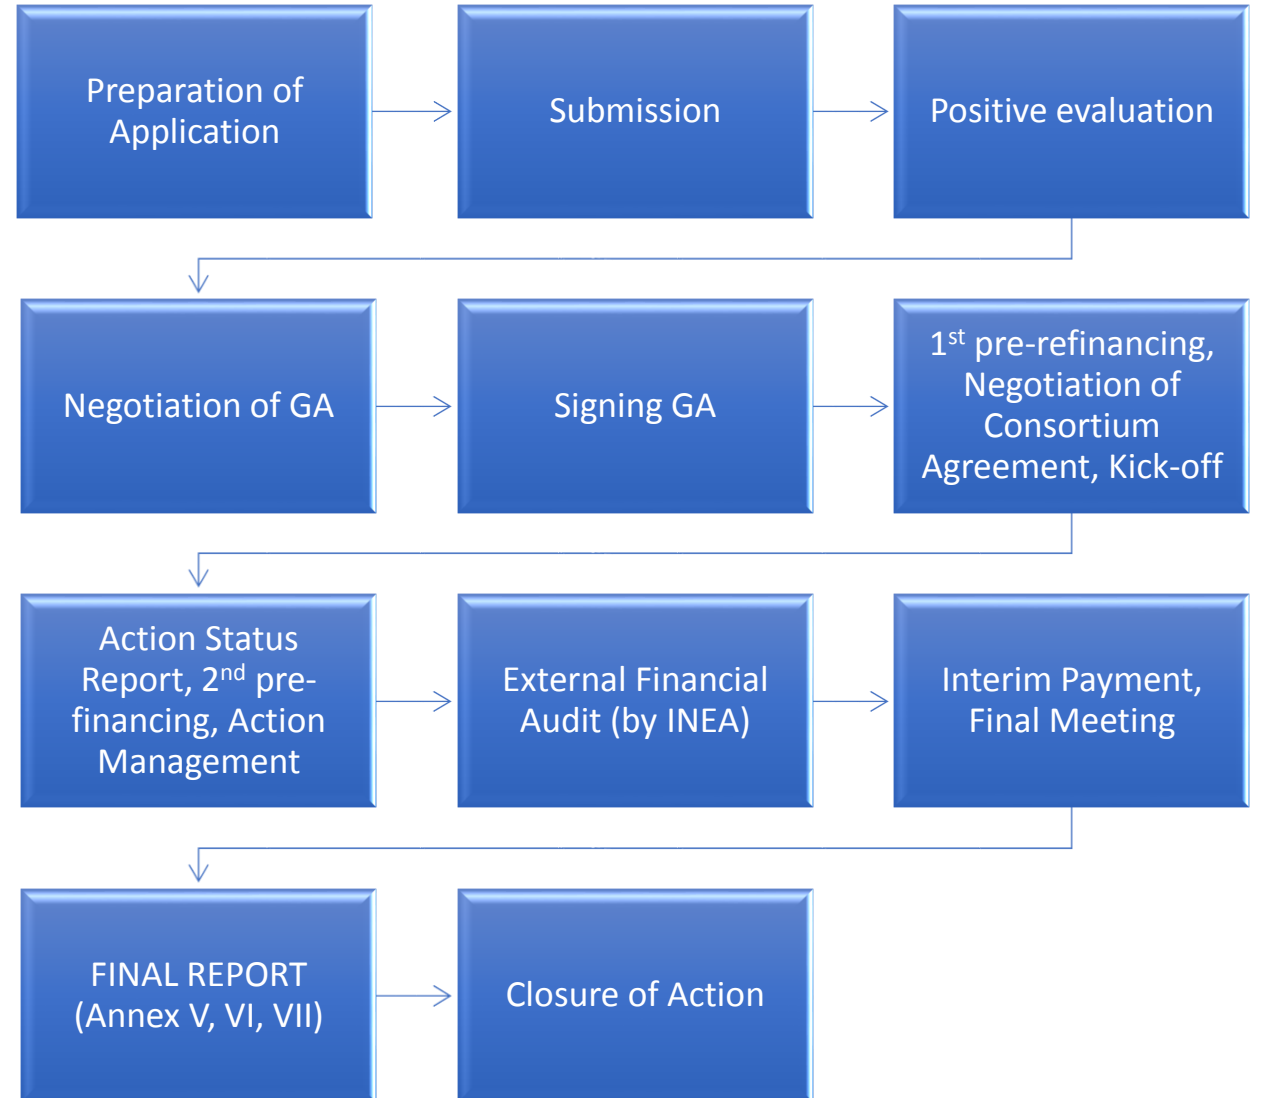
Preparation of Application

Submission

Positive evaluation

Negotiation of GA

Signing GA

1$^{st}$ pre-refinancing, Negotiation of Consortium Agreement, Kick-off

Action Status Report, 2$^{nd}$ pre-financing, Action Management

External Financial Audit (by INEA)

Interim Payment, Final Meeting

FINAL REPORT (Annex V, VI, VII)

Closure of Action